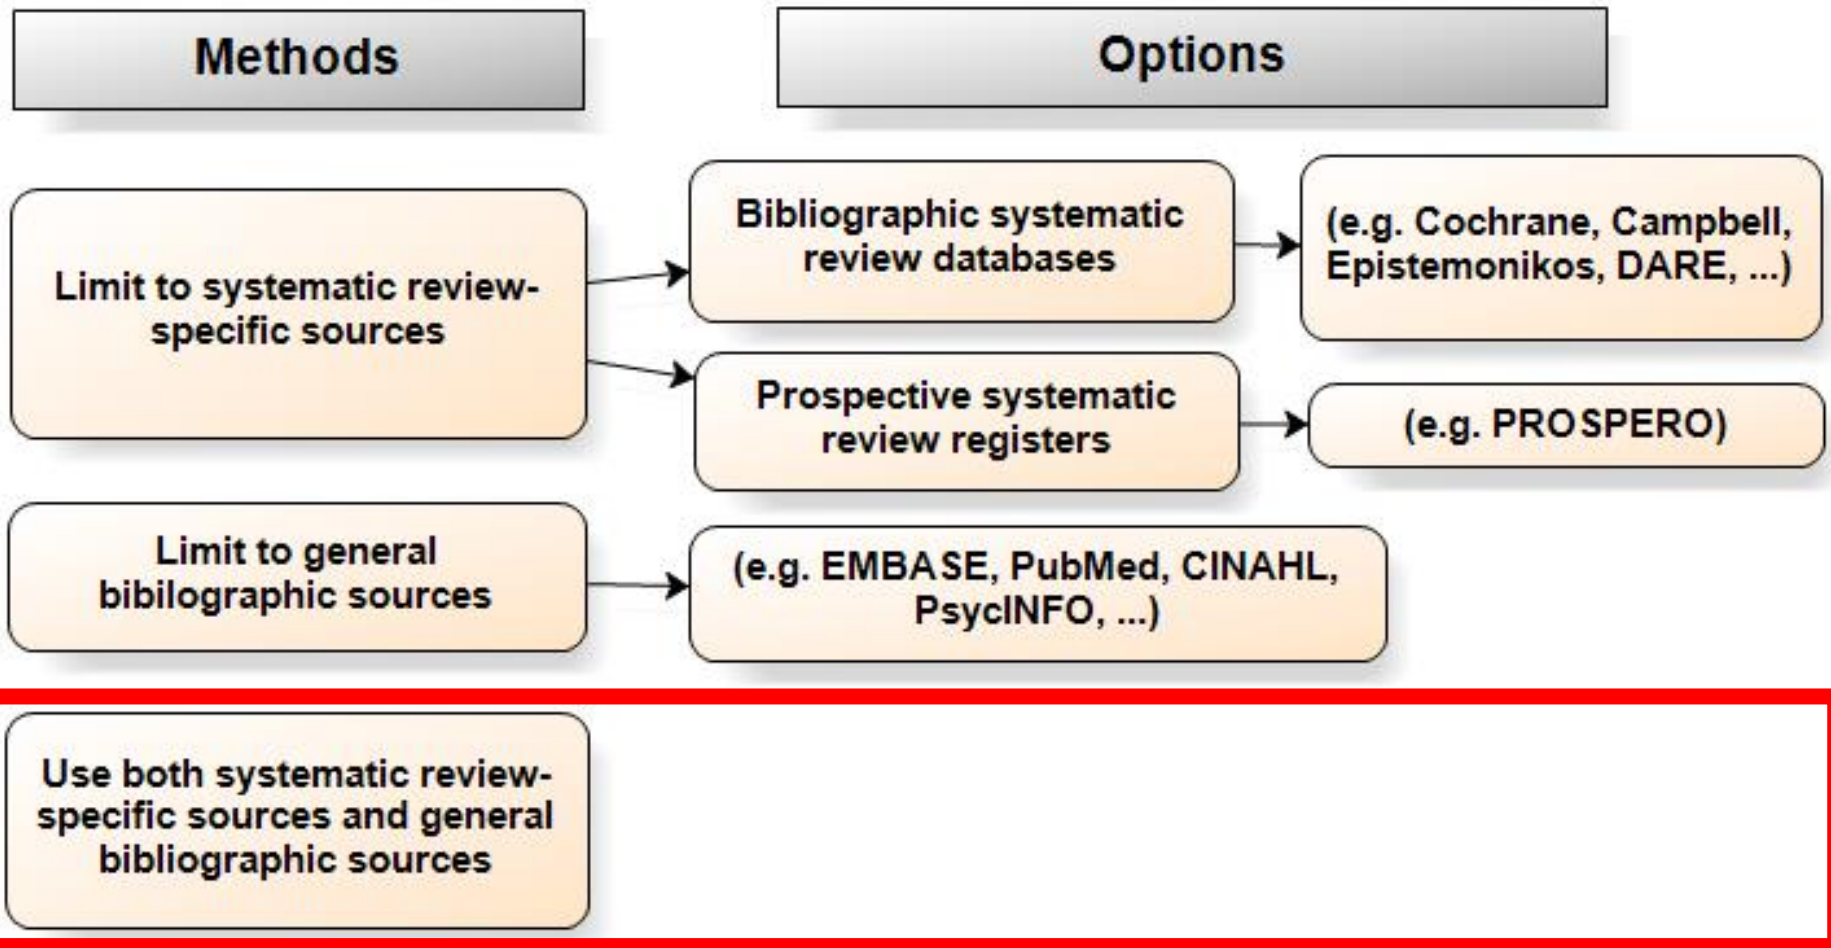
Methods

Options

Limit to systematic review-specific sources

Bibliographic systematic review databases

(e.g. Cochrane, Campbell, Epistemonikos, DARE, ...)

Prospective systematic review registers

(e.g. PROSPERO)

Limit to general bibilographic sources

(e.g. EMBASE, PubMed, CINAHL, PsycINFO, ...)

Use both systematic review-specific sources and general bibliographic sources